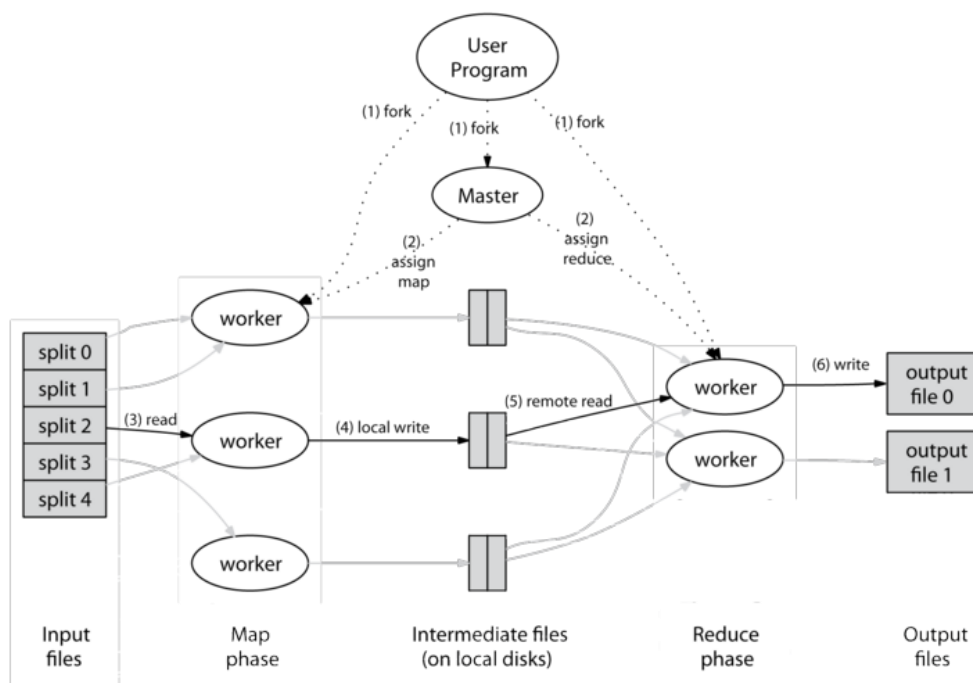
User Program

(1) fork

(1) fork

(1) fork

Master

(2) assign map

(2) assign reduce

split 0
split 1
split 2
split 3
split 4

(3) read

worker

worker

worker

(4) local write

(5) remote read

worker

worker

(6) write

output file 0

output file 1

Input files

Map phase

Intermediate files (on local disks)

Reduce phase

Output files